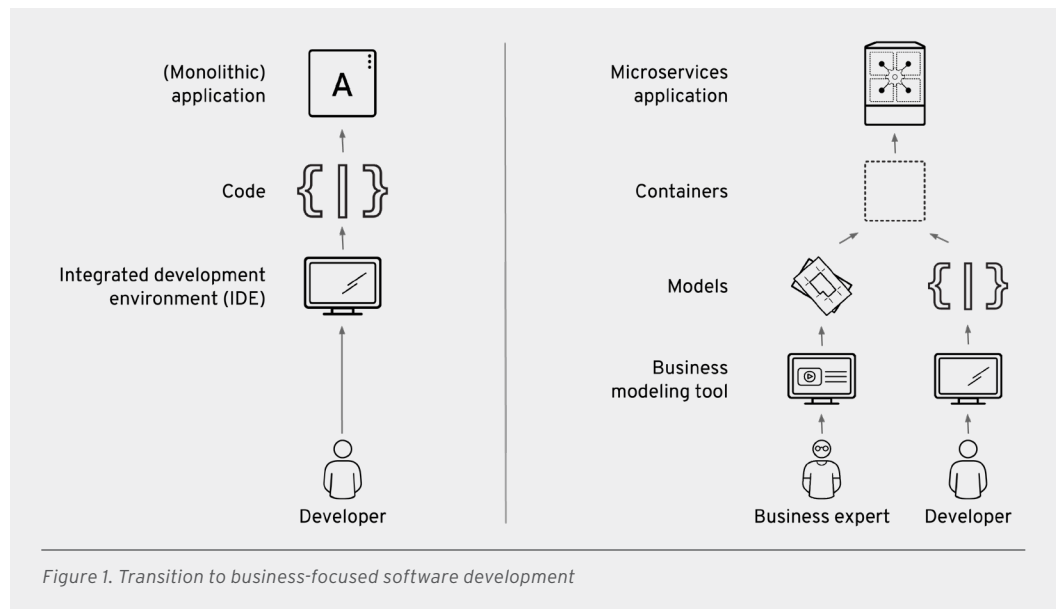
(Monolithic) application

A

Code

Integrated development environment (IDE)

Developer

Microservices application

Containers

Models

Business modeling tool

Business expert

Developer

Figure 1. Transition to business-focused software development